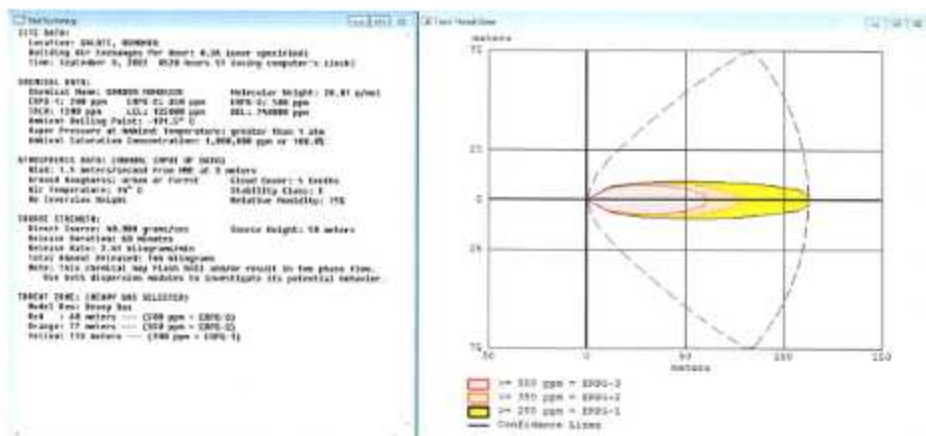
Text Summary

SITE DATA:
Location: SALMIS, BERKHEE
Building Air Exchanges Per Hour: 0.36 (user specified)
Time: September 6, 2023 0520 hours ST (using computer's clock)

CHEMICAL DATA:
Chemical Name: CARBON MONOXIDE Molecular Weight: 28.01 g/mol
ERPG-1: 200 ppm ERPG-2: 350 ppm ERPG-3: 500 ppm
IDLH: 1200 ppm LEL: 125000 ppm UEL: 742000 ppm
Ambient Boiling Point: -191.5° C
Vapor Pressure at Ambient Temperature: greater than 1 atm
Ambient Saturation Concentration: 1,000,000 ppm or 100.0%

ATMOSPHERIC DATA: (MANUAL INPUT OF DATA)
Wind: 1.5 meters/second from 000 at 3 meters
Ground Roughness: urban or forest Cloud Cover: 5 tenths
Air Temperature: 74° C Stability Class: E
No Inversion Height Relative Humidity: 75%

SOURCE STRENGTH:
Direct Source: 40,000 grams/sec Source Height: 50 meters
Release Duration: 60 minutes
Release Rate: 2.4 kilograms/min
Total Amount Released: 144 kilograms
Note: This chemical may flash boil and/or result in two phase flow.
Use both dispersion modules to investigate its potential behavior.

THREAT ZONE: (HEAVY GAS SELECTED)
Model Run: Heavy Gas
Red : 68 meters --- (500 ppm = ERPG-3)
Orange: 77 meters --- (350 ppm = ERPG-2)
Yellow: 113 meters --- (200 ppm = ERPG-1)

Text Threat Zone

meters
75
25
0
25
75
50
0
50
100
150
meters

>= 500 ppm = ERPG-3
>= 350 ppm = ERPG-2
>= 200 ppm = ERPG-1
Confidence Lines